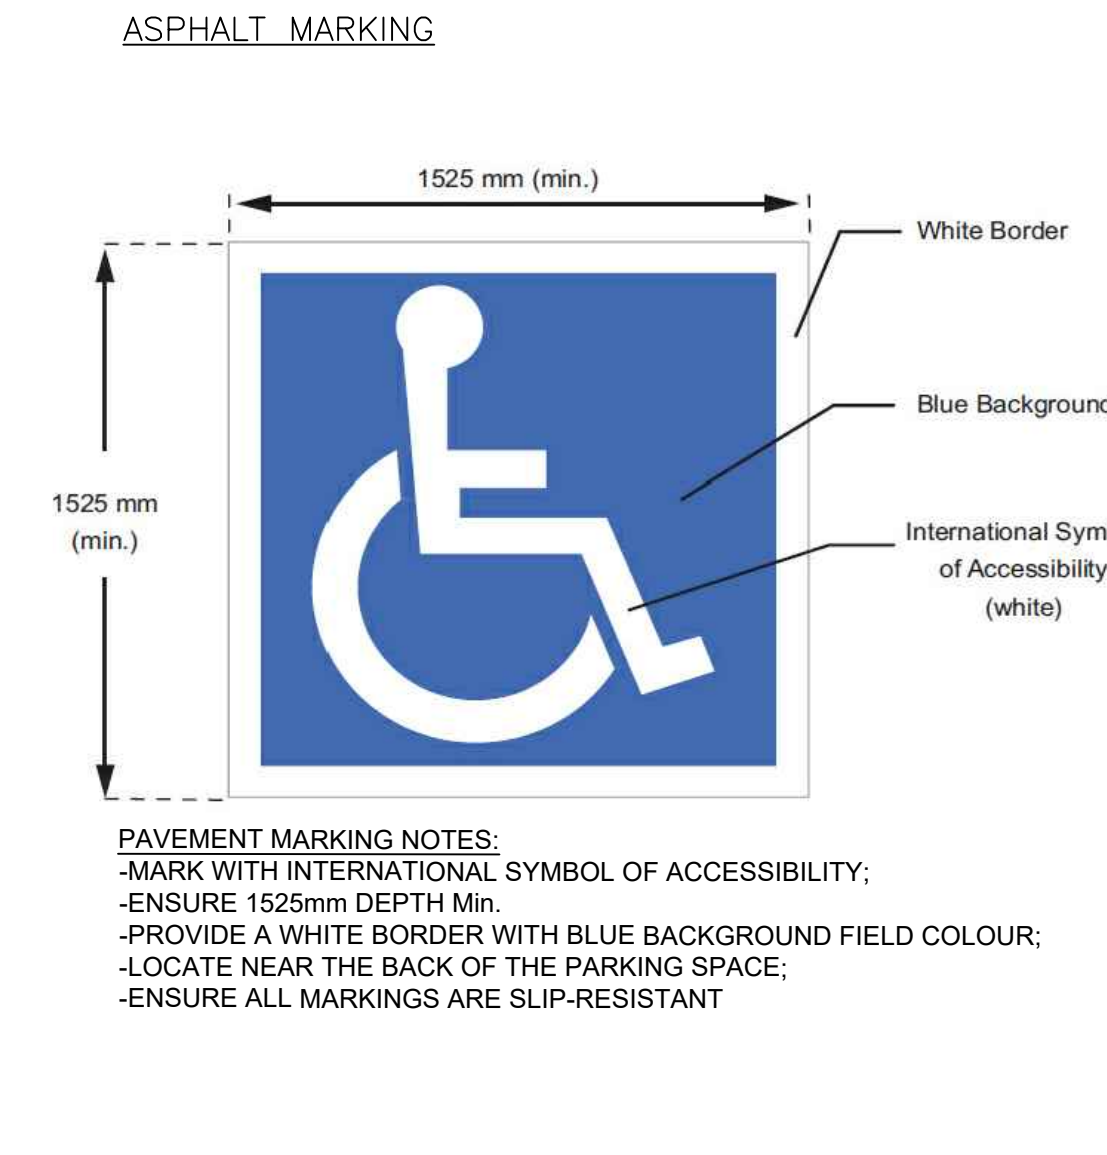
ASPHALT MARKING

1525 mm (min.)

White Border

Blue Backgroun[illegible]

1525 mm (min.)

International Sym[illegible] of Accessibility (white)

PAVEMENT MARKING NOTES:
-MARK WITH INTERNATIONAL SYMBOL OF ACCESSIBILITY;
-ENSURE 1525mm DEPTH Min.
-PROVIDE A WHITE BORDER WITH BLUE BACKGROUND FIELD COLOUR;
-LOCATE NEAR THE BACK OF THE PARKING SPACE;
-ENSURE ALL MARKINGS ARE SLIP-RESISTANT